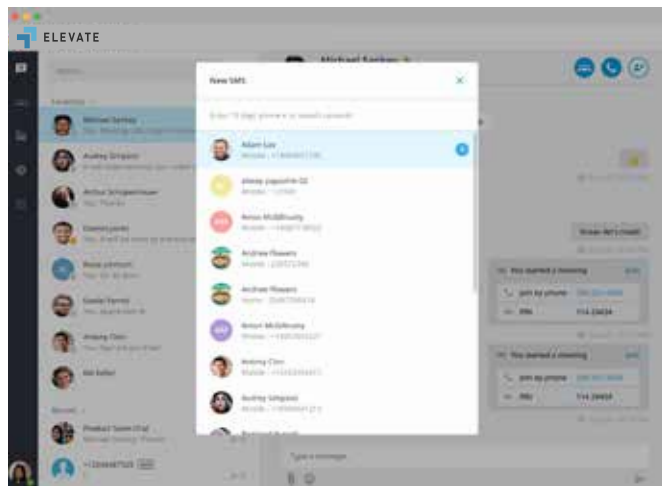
ELEVATE

Michael Sanker

New SMS

Enter 10 digit phone # or search contacts

Adam Lee
Mobile

Andrew Flowers

Andrew Flowers

Antony Chin

Audrey Sebgassi

Audrey Gregory

Arthur Schopenhauer

Daniel Jones

Daniel Farmer

Antony Chin

Bill Keller

Recent

Product Team Chat

+12264447520

Show details

You started a meeting

Join by phone

PIN

714 20459

You started a meeting

Join by phone

PIN

714 20459

Type a message